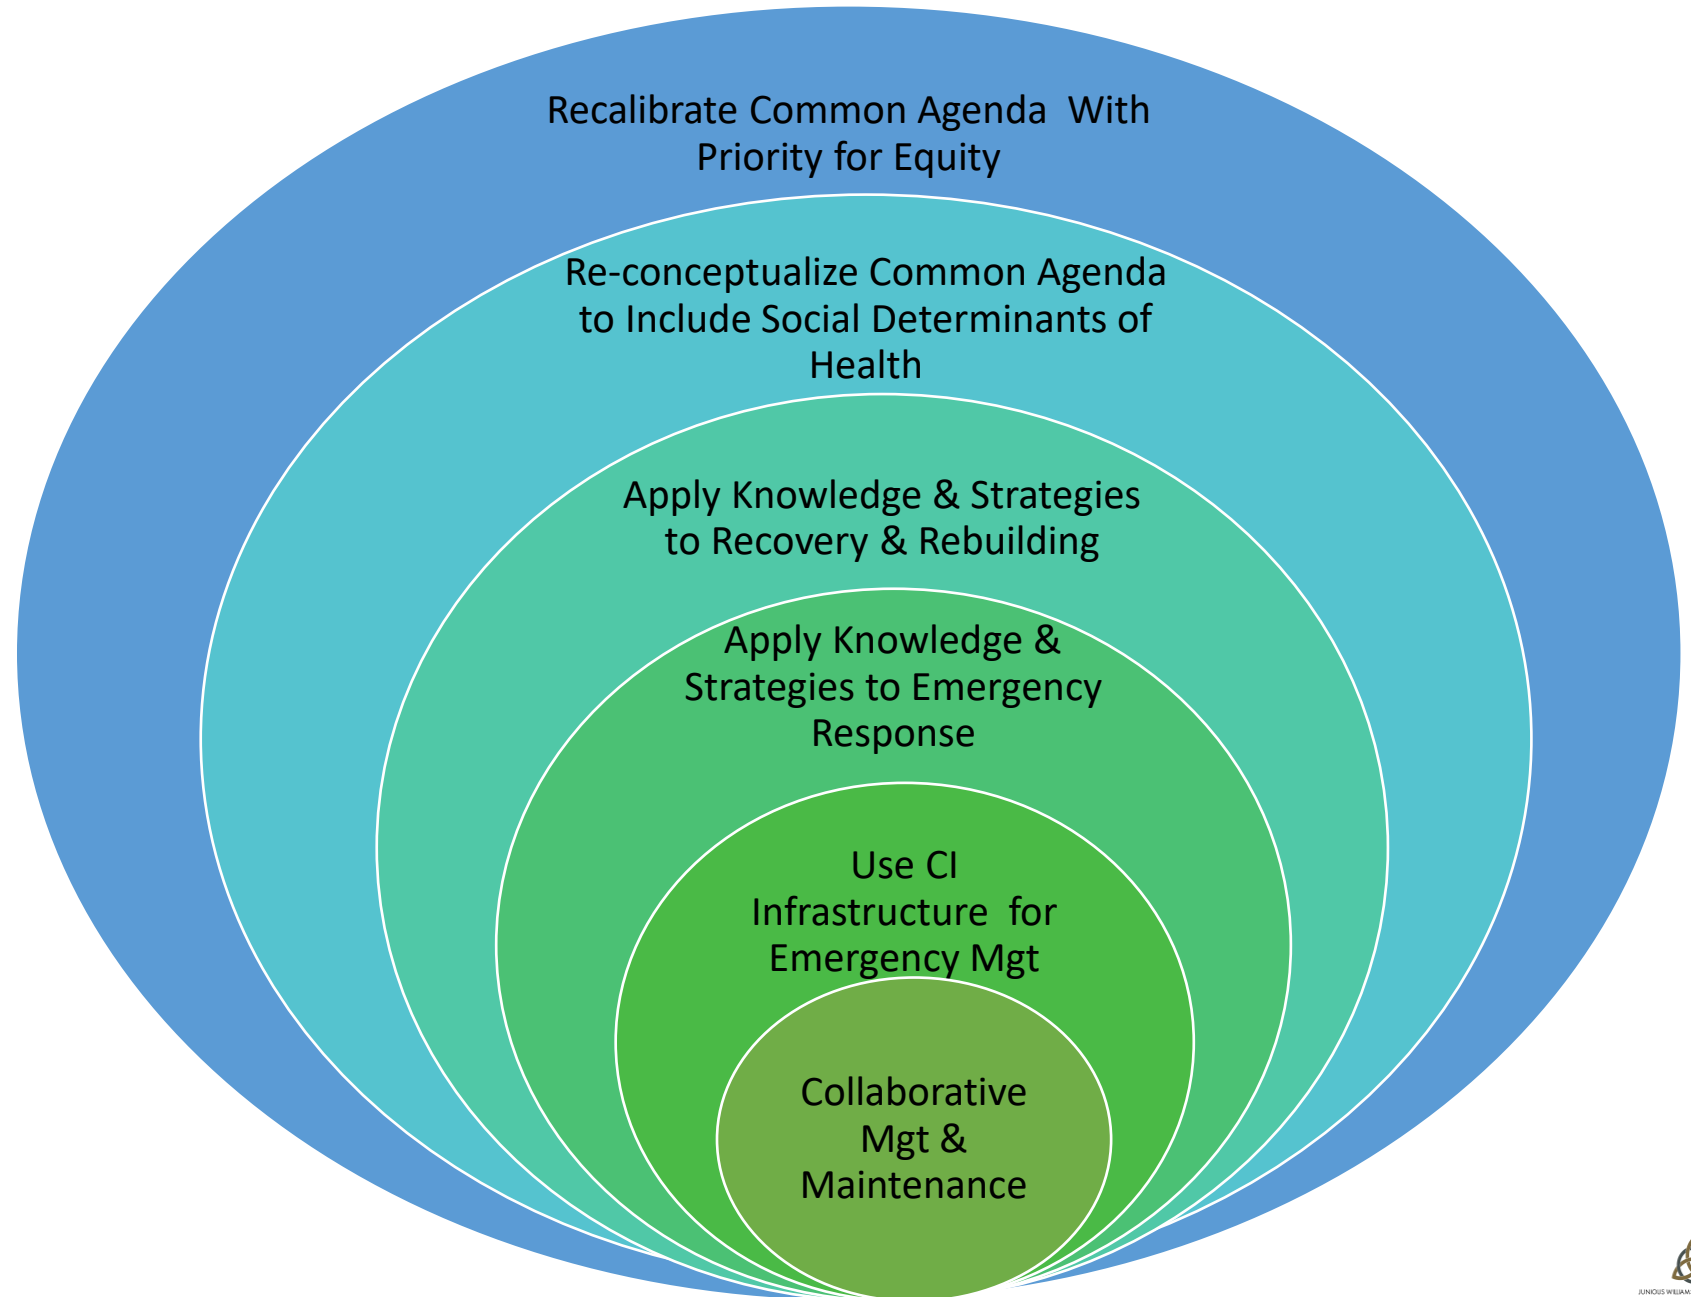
Recalibrate Common Agenda With Priority for Equity

Re-conceptualize Common Agenda to Include Social Determinants of Health

Apply Knowledge & Strategies to Recovery & Rebuilding

Apply Knowledge & Strategies to Emergency Response

Use CI Infrastructure for Emergency Mgt

Collaborative Mgt & Maintenance

JUNIOUS WILLIAM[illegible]